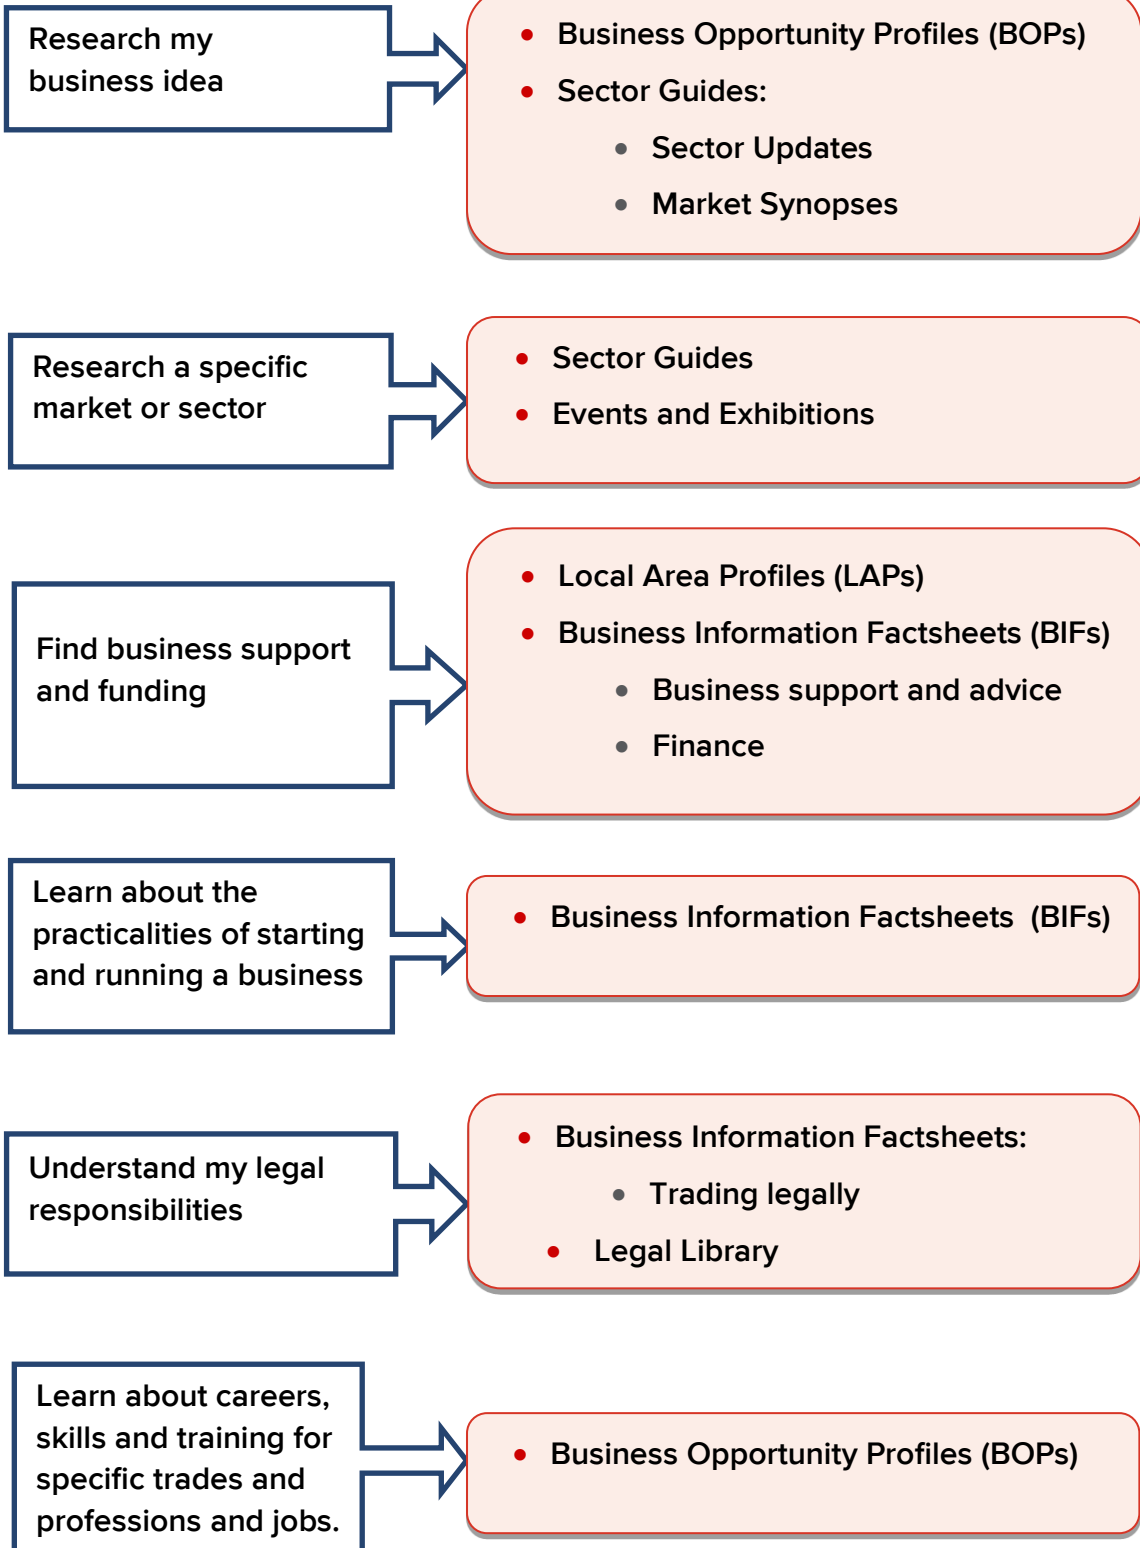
Research my business idea

- Business Opportunity Profiles (BOPs)
- Sector Guides:
  - Sector Updates
  - Market Synopses

Research a specific market or sector

- Sector Guides
- Events and Exhibitions

Find business support and funding

- Local Area Profiles (LAPs)
- Business Information Factsheets (BIFs)
  - Business support and advice
  - Finance

Learn about the practicalities of starting and running a business

- Business Information Factsheets (BIFs)

Understand my legal responsibilities

- Business Information Factsheets:
  - Trading legally
- Legal Library

Learn about careers, skills and training for specific trades and professions and jobs.

- Business Opportunity Profiles (BOPs)